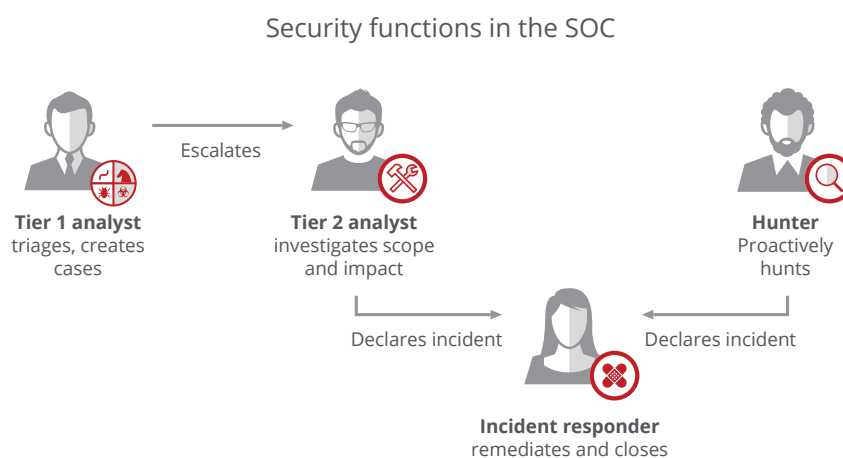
Security functions in the SOC

Escalates

Tier 1 analyst
triages, creates cases

Tier 2 analyst
investigates scope and impact

Hunter
Proactively hunts

Declares incident

Declares incident

Incident responder
remediates and closes